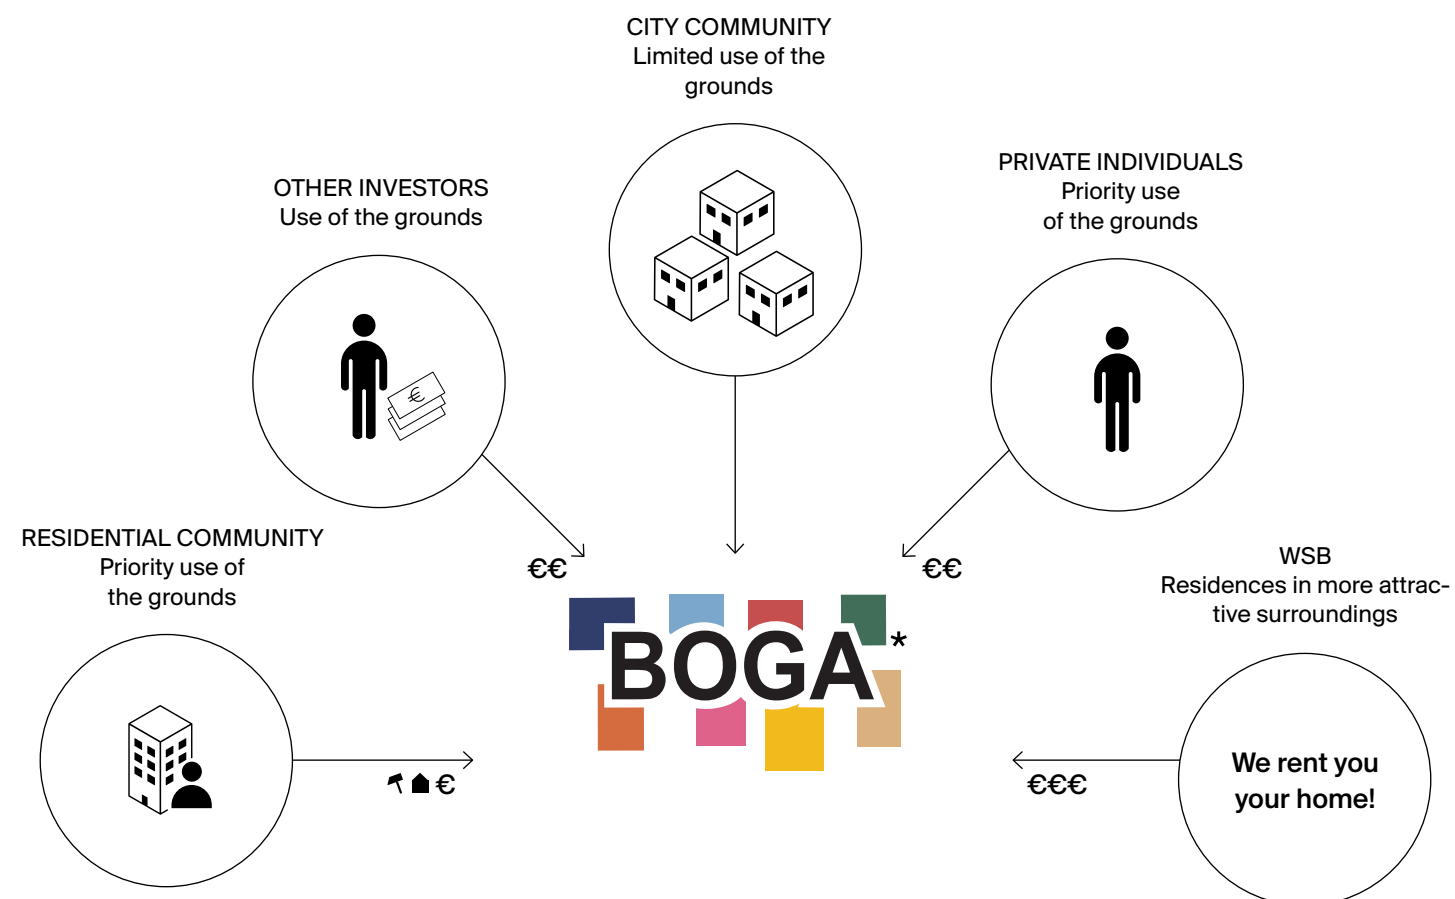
CITY COMMUNITY
Limited use of the grounds

OTHER INVESTORS
Use of the grounds

€

PRIVATE INDIVIDUALS
Priority use of the grounds

RESIDENTIAL COMMUNITY
Priority use of the grounds

€€

€€

WSB
Residences in more attractive surroundings

BOGA*

€

€€€

We rent you your home!